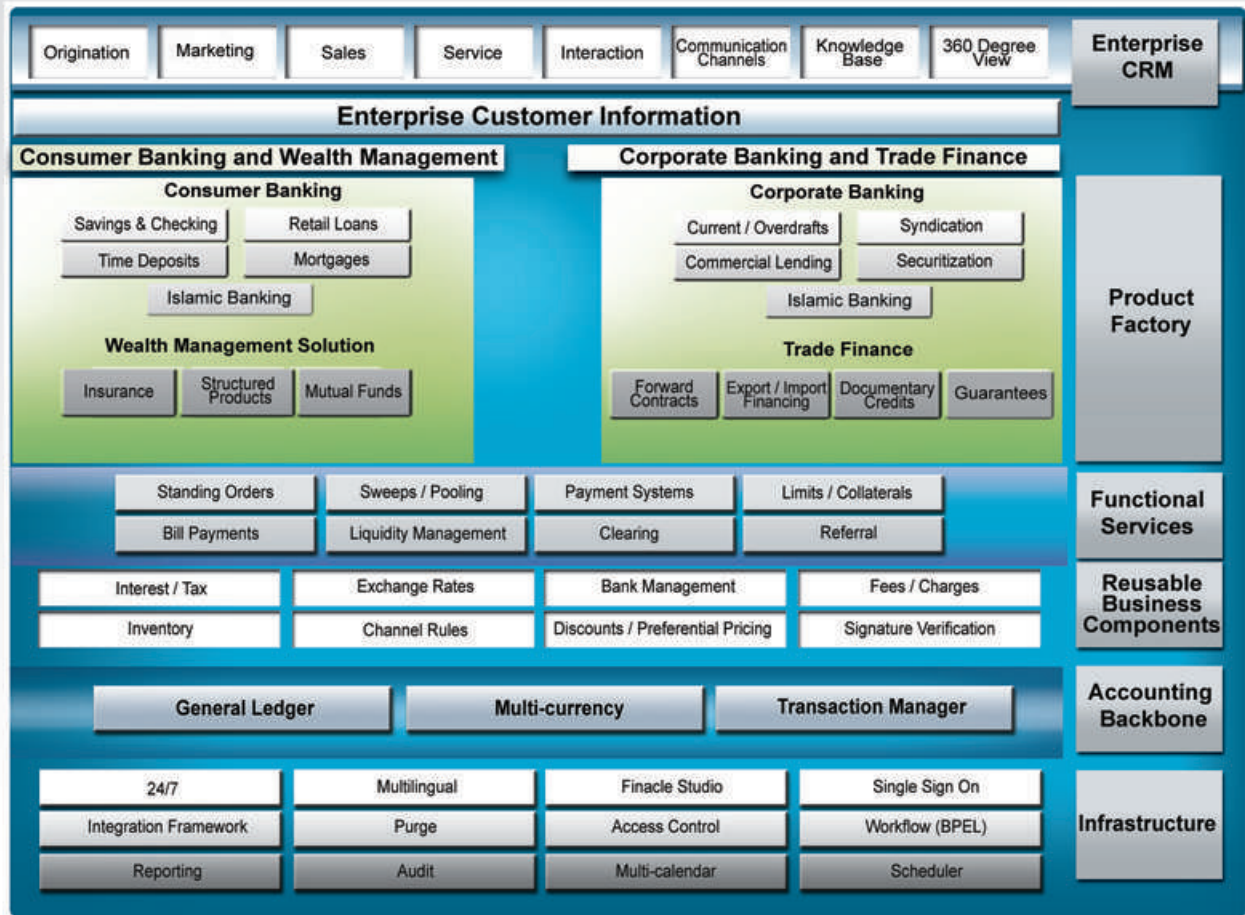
Origination | Marketing | Sales | Service | Interaction | Communication Channels | Knowledge Base | 360 Degree View

Enterprise CRM

Enterprise Customer Information

Consumer Banking and Wealth Management

Consumer Banking

Savings & Checking
Retail Loans
Time Deposits
Mortgages
Islamic Banking

Wealth Management Solution

Insurance
Structured Products
Mutual Funds

Corporate Banking and Trade Finance

Corporate Banking

Current / Overdrafts
Syndication
Commercial Lending
Securitization
Islamic Banking

Trade Finance

Forward Contracts
Export / Import Financing
Documentary Credits
Guarantees

Product Factory

Standing Orders
Sweeps / Pooling
Payment Systems
Limits / Collaterals
Bill Payments
Liquidity Management
Clearing
Referral

Functional Services

Interest / Tax
Exchange Rates
Bank Management
Fees / Charges
Inventory
Channel Rules
Discounts / Preferential Pricing
Signature Verification

Reusable Business Components

General Ledger
Multi-currency
Transaction Manager

Accounting Backbone

24/7
Multilingual
Finacle Studio
Single Sign On
Integration Framework
Purge
Access Control
Workflow (BPEL)
Reporting
Audit
Multi-calendar
Scheduler

Infrastructure